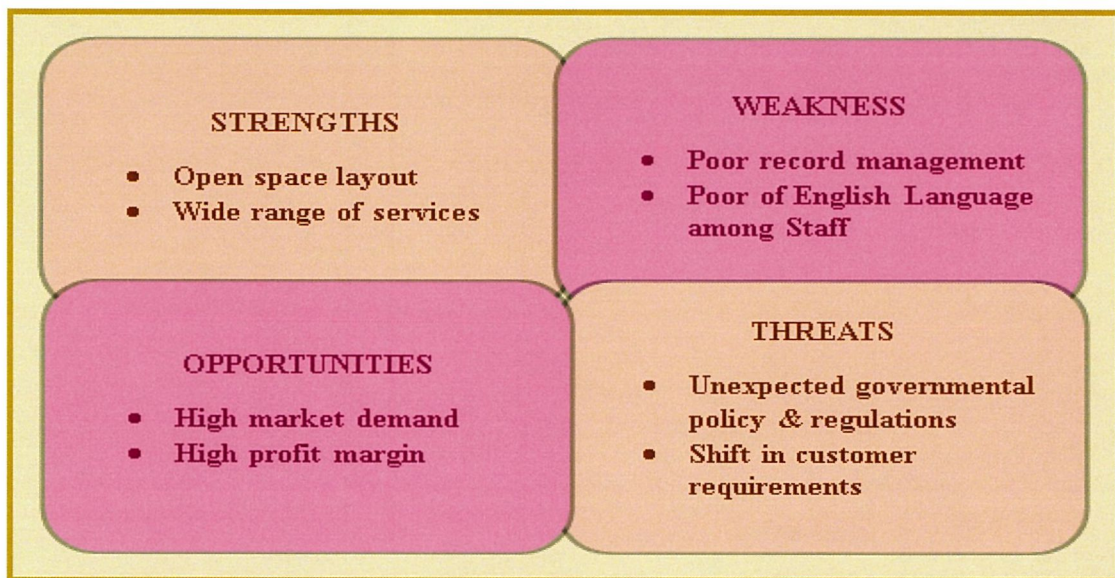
STRENGTHS

- Open space layout
- Wide range of services

WEAKNESS

- Poor record management
- Poor of English Language among Staff

OPPORTUNITIES

- High market demand
- High profit margin

THREATS

- Unexpected governmental policy & regulations
- Shift in customer requirements